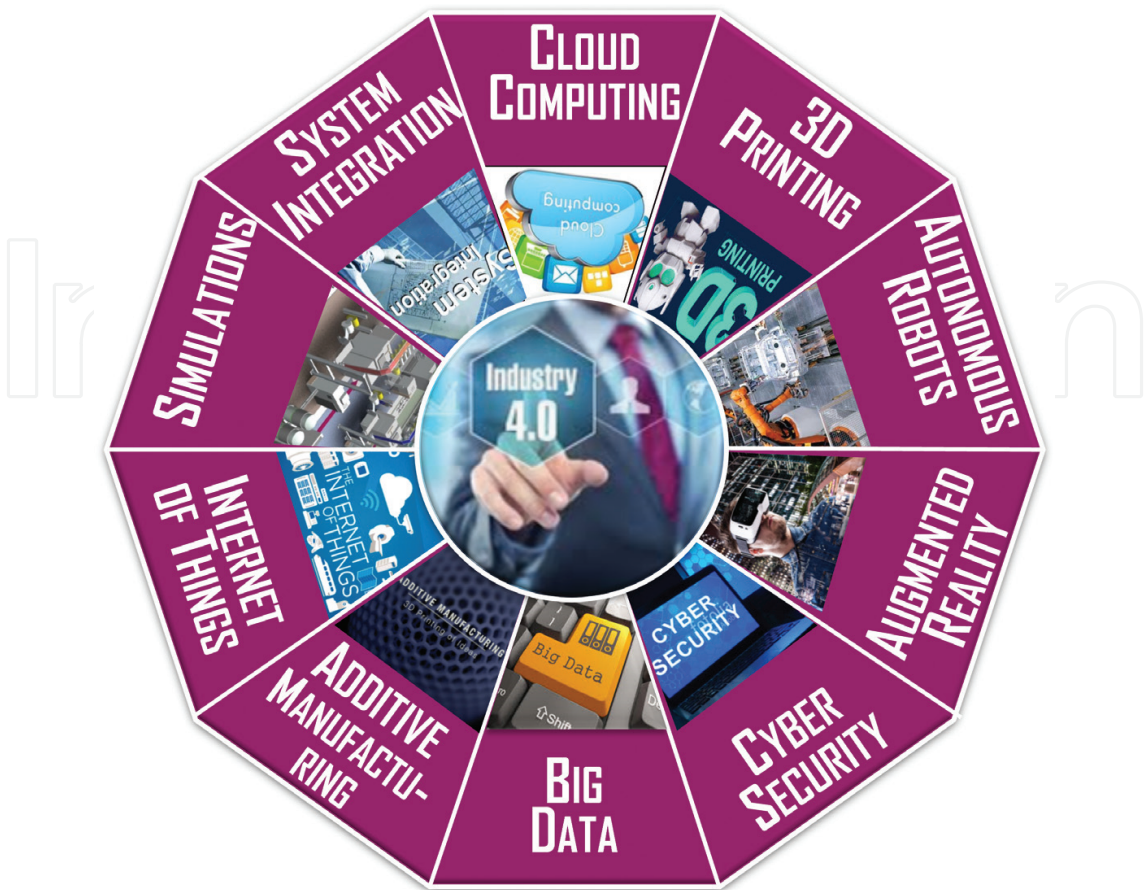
Cloud Computing

3D Printing

Autonomous Robots

Augmented Reality

Cyber Security

Big Data

Additive Manufacturing

Internet of Things

Simulations

System Integration

Industry 4.0

Cloud computing

System integration

3D PRINTING

CYBER SECURITY

Big Data

Shift

ADDITIVE MANUFACTURING

THE INTERNET OF THINGS